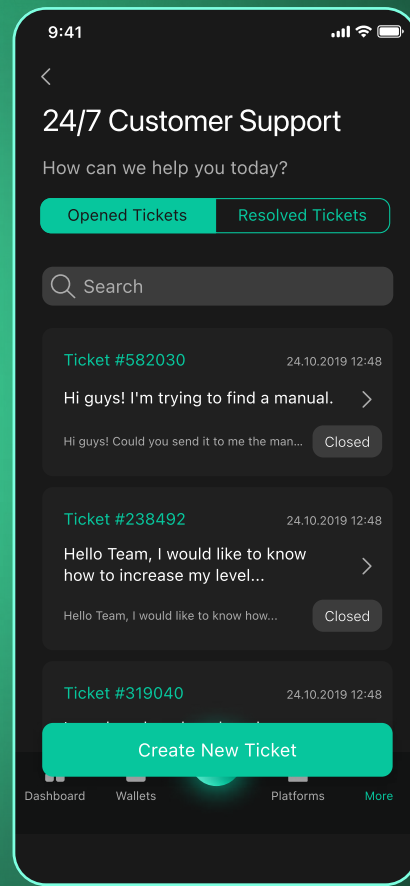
9:41

24/7 Customer Support

How can we help you today?

Opened Tickets

Resolved Tickets

Search

Ticket #582030

24.10.2019 12:48

Hi guys! I'm trying to find a manual.

Hi guys! Could you send it to me the man...

Closed

Ticket #238492

24.10.2019 12:48

Hello Team, I would like to know how to increase my level...

Hello Team, I would like to know how...

Closed

Ticket #319040

24.10.2019 12:48

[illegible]

Create New Ticket

Dashboard

Wallets

Platforms

More